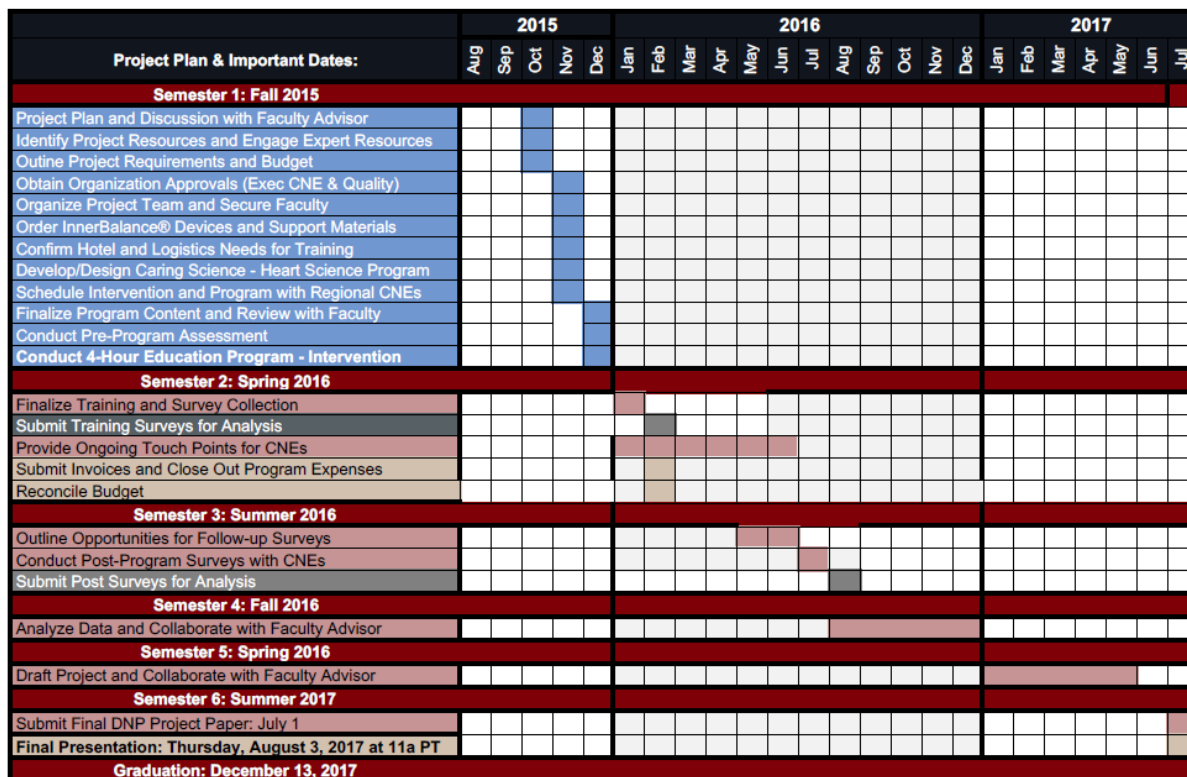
| Project Plan & Important Dates: | 2015 Aug | Sep | Oct | Nov | Dec | 2016 Jan | Feb | Mar | Apr | May | Jun | Jul | Aug | Sep | Oct | Nov | Dec | 2017 Jan | Feb | Mar | Apr | May | Jun | Jul |
|---|---|---|---|---|---|---|---|---|---|---|---|---|---|---|---|---|---|---|---|---|---|---|---|---|
| **Semester 1: Fall 2015** | | | | | | | | | | | | | | | | | | | | | | | | |
| Project Plan and Discussion with Faculty Advisor | | | | | | | | | | | | | | | | | | | | | | | | |
| Identify Project Resources and Engage Expert Resources | | | | | | | | | | | | | | | | | | | | | | | | |
| Outine Project Requirements and Budget | | | | | | | | | | | | | | | | | | | | | | | | |
| Obtain Organization Approvals (Exec CNE & Quality) | | | | | | | | | | | | | | | | | | | | | | | | |
| Organize Project Team and Secure Faculty | | | | | | | | | | | | | | | | | | | | | | | | |
| Order InnerBalance® Devices and Support Materials | | | | | | | | | | | | | | | | | | | | | | | | |
| Confirm Hotel and Logistics Needs for Training | | | | | | | | | | | | | | | | | | | | | | | | |
| Develop/Design Caring Science - Heart Science Program | | | | | | | | | | | | | | | | | | | | | | | | |
| Schedule Intervention and Program with Regional CNEs | | | | | | | | | | | | | | | | | | | | | | | | |
| Finalize Program Content and Review with Faculty | | | | | | | | | | | | | | | | | | | | | | | | |
| Conduct Pre-Program Assessment | | | | | | | | | | | | | | | | | | | | | | | | |
| **Conduct 4-Hour Education Program - Intervention** | | | | | | | | | | | | | | | | | | | | | | | | |
| **Semester 2: Spring 2016** | | | | | | | | | | | | | | | | | | | | | | | | |
| Finalize Training and Survey Collection | | | | | | | | | | | | | | | | | | | | | | | | |
| Submit Training Surveys for Analysis | | | | | | | | | | | | | | | | | | | | | | | | |
| Provide Ongoing Touch Points for CNEs | | | | | | | | | | | | | | | | | | | | | | | | |
| Submit Invoices and Close Out Program Expenses | | | | | | | | | | | | | | | | | | | | | | | | |
| Reconcile Budget | | | | | | | | | | | | | | | | | | | | | | | | |
| **Semester 3: Summer 2016** | | | | | | | | | | | | | | | | | | | | | | | | |
| Outline Opportunities for Follow-up Surveys | | | | | | | | | | | | | | | | | | | | | | | | |
| Conduct Post-Program Surveys with CNEs | | | | | | | | | | | | | | | | | | | | | | | | |
| Submit Post Surveys for Analysis | | | | | | | | | | | | | | | | | | | | | | | | |
| **Semester 4: Fall 2016** | | | | | | | | | | | | | | | | | | | | | | | | |
| Analyze Data and Collaborate with Faculty Advisor | | | | | | | | | | | | | | | | | | | | | | | | |
| **Semester 5: Spring 2016** | | | | | | | | | | | | | | | | | | | | | | | | |
| Draft Project and Collaborate with Faculty Advisor | | | | | | | | | | | | | | | | | | | | | | | | |
| **Semester 6: Summer 2017** | | | | | | | | | | | | | | | | | | | | | | | | |
| Submit Final DNP Project Paper: July 1 | | | | | | | | | | | | | | | | | | | | | | | | |
| **Final Presentation: Thursday, August 3, 2017 at 11a PT** | | | | | | | | | | | | | | | | | | | | | | | | |
| **Graduation: December 13, 2017** | | | | | | | | | | | | | | | | | | | | | | | | |